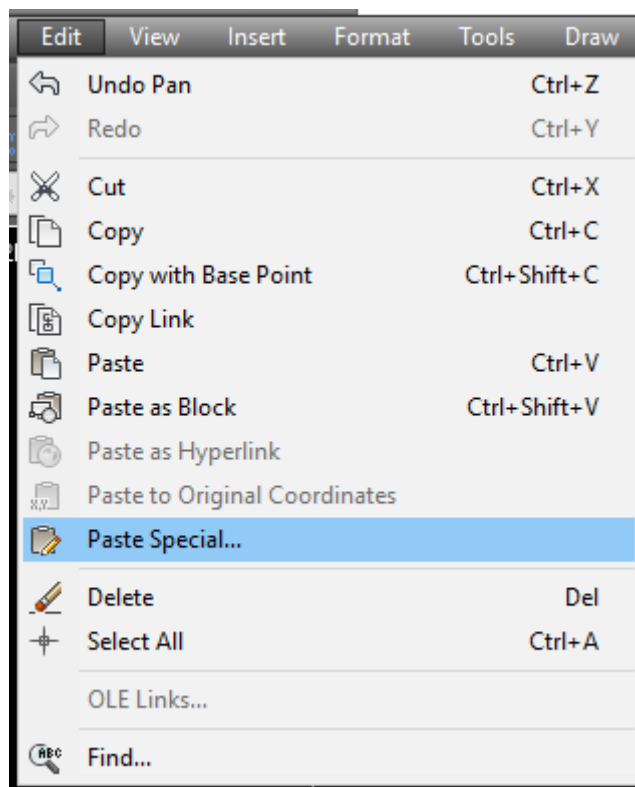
Edit View Insert Format Tools Draw

Undo Pan Ctrl+Z
Redo Ctrl+Y

Cut Ctrl+X
Copy Ctrl+C
Copy with Base Point Ctrl+Shift+C
Copy Link
Paste Ctrl+V
Paste as Block Ctrl+Shift+V
Paste as Hyperlink
Paste to Original Coordinates
Paste Special...

Delete Del
Select All Ctrl+A

OLE Links...

Find...